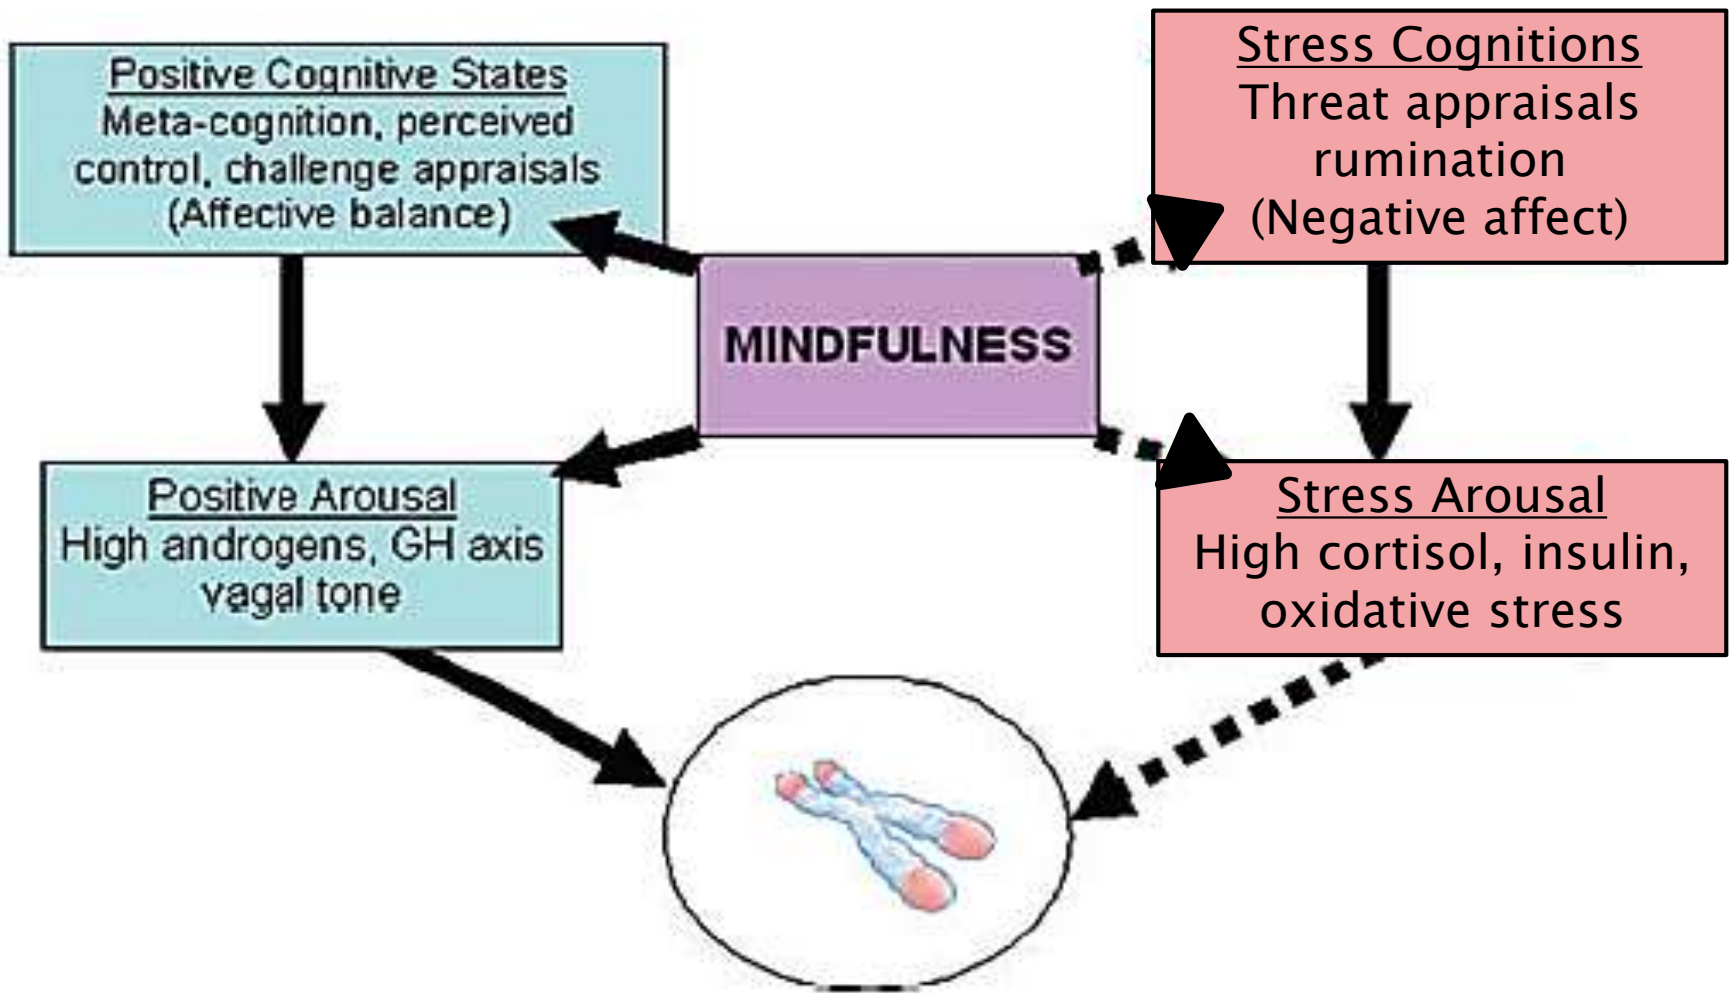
Positive Cognitive States
Meta-cognition, perceived control, challenge appraisals (Affective balance)

Stress Cognitions
Threat appraisals rumination (Negative affect)

MINDFULNESS

Positive Arousal
High androgens, GH axis vagal tone

Stress Arousal
High cortisol, insulin, oxidative stress